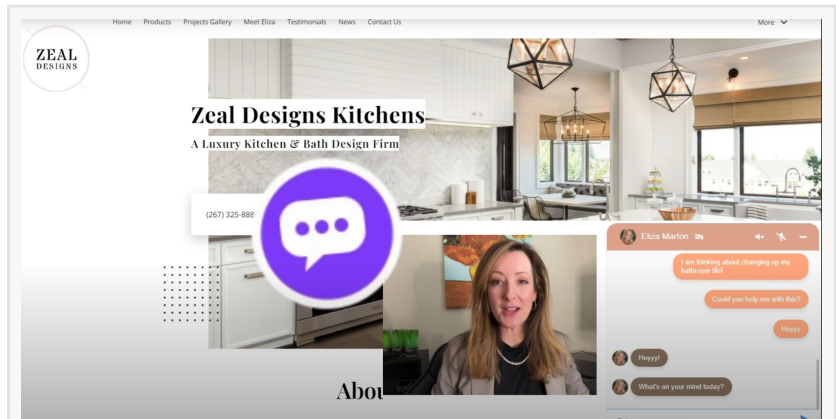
Home Products Projects Gallery Meet Eliza Testimonials News Contact Us

More

ZEAL DESIGNS

Zeal Designs Kitchens

A Luxury Kitchen & Bath Design Firm

(267) 325-888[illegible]

Eliza Marton

I am thinking about changing up my bathroom tile!

Could you help me with this?

Heyyy

Heyyy!

What's on your mind today?

Abou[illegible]